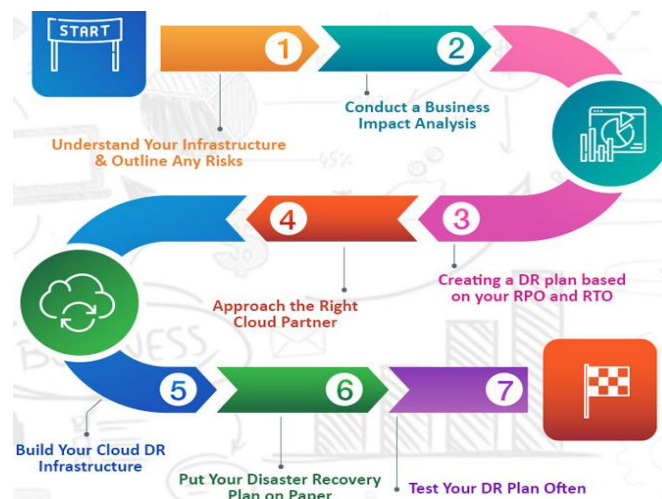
START

1

2

Conduct a Business Impact Analysis

Understand Your Infrastructure & Outline Any Risks

4

3

Approach the Right Cloud Partner

Creating a DR plan based on your RPO and RTO

5

6

7

Build Your Cloud DR Infrastructure

Put Your Disaster Recovery Plan on Paper

Test Your DR Plan Often